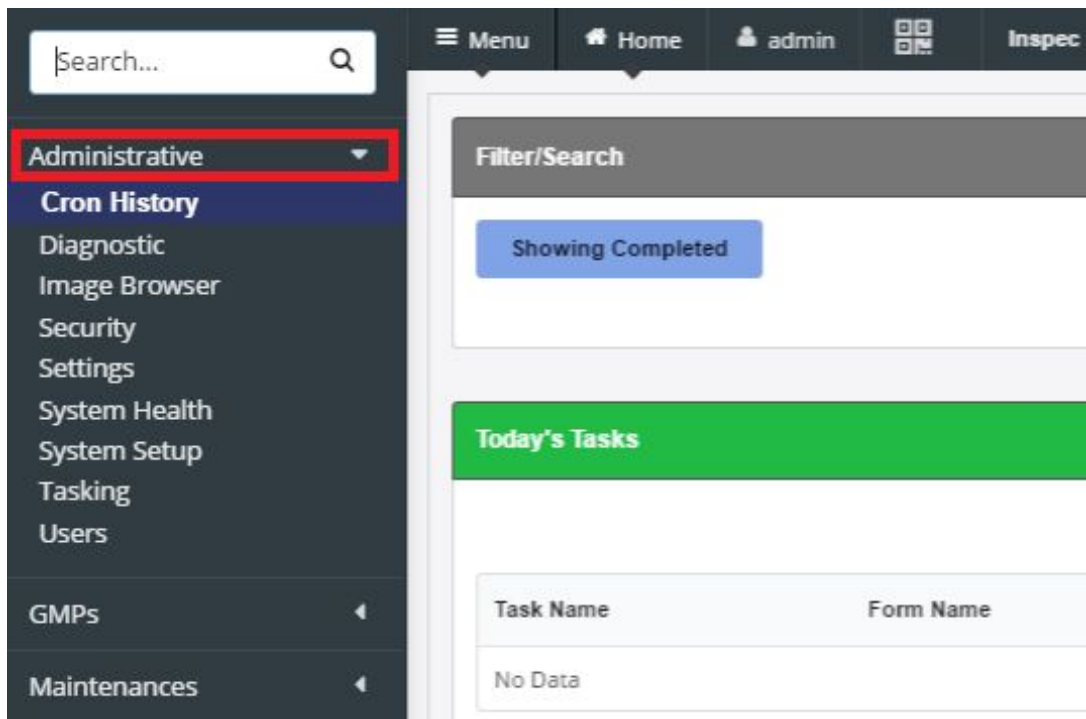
Search...

Administrative
Cron History
Diagnostic
Image Browser
Security
Settings
System Health
System Setup
Tasking
Users

GMPs

Maintenances

Menu Home admin Inspec

Filter/Search

Showing Completed

Today's Tasks

| Task Name | Form Name |
|---|---|
| No Data | |